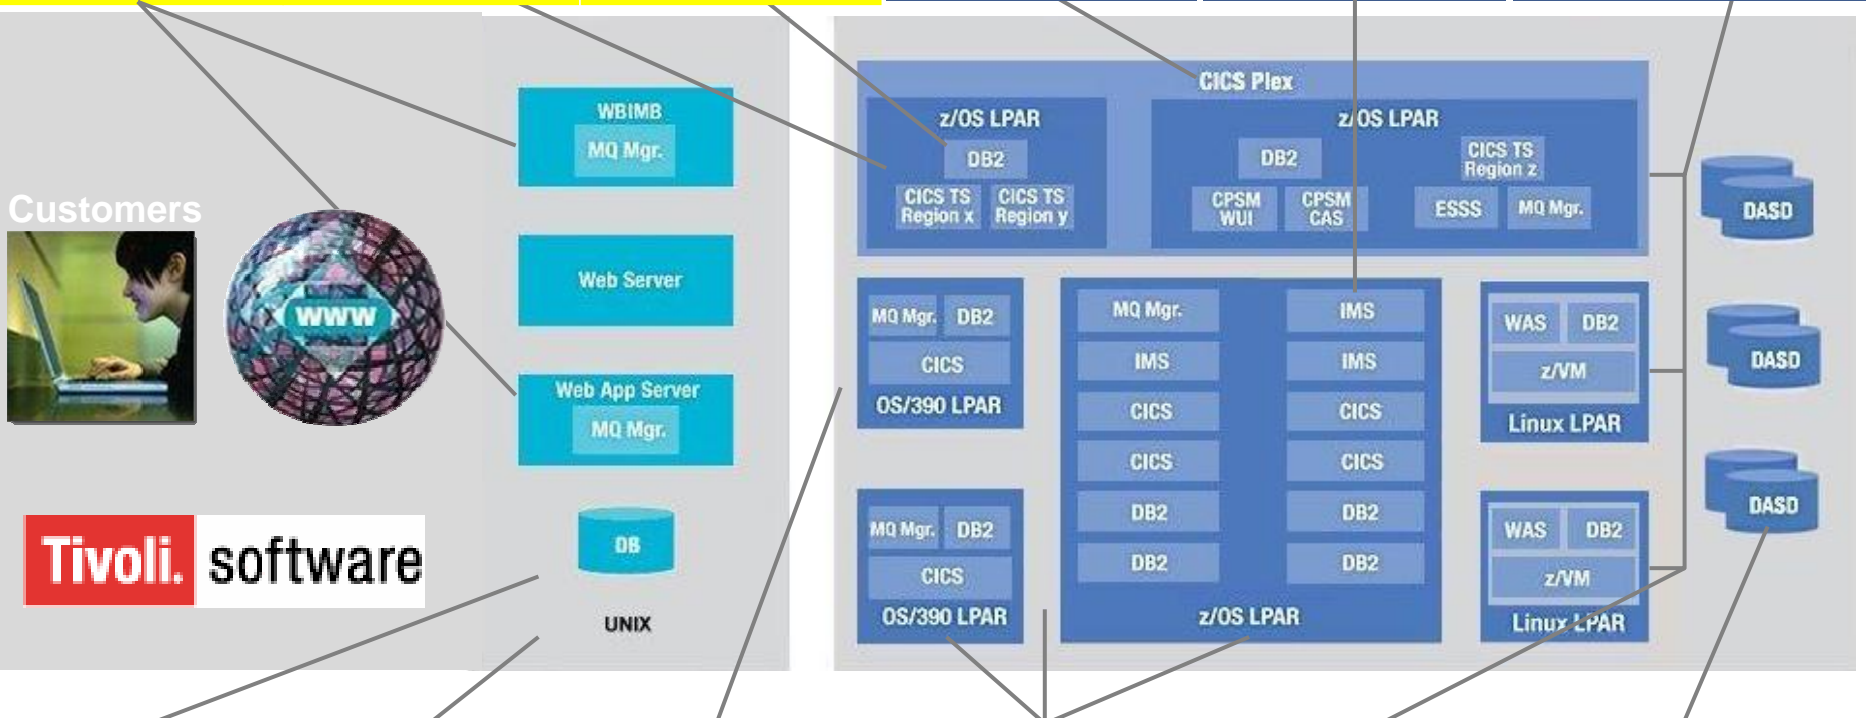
Customers

WWW

Tivoli. software

WBIMB
MQ Mgr.

Web Server

Web App Server
MQ Mgr.

DB

UNIX

CICS Plex

z/OS LPAR
DB2
CICS TS Region x
CICS TS Region y

z/OS LPAR
DB2
CICS TS Region z
CPSM WUI
CPSM CAS
ESSS
MQ Mgr.

MQ Mgr.
DB2
CICS
OS/390 LPAR

MQ Mgr.
DB2
CICS
OS/390 LPAR

MQ Mgr.
IMS
IMS
IMS
CICS
CICS
CICS
CICS
DB2
DB2
DB2
DB2
z/OS LPAR

WAS
DB2
z/VM
Linux LPAR

WAS
DB2
z/VM
Linux LPAR

DASD
DASD
DASD